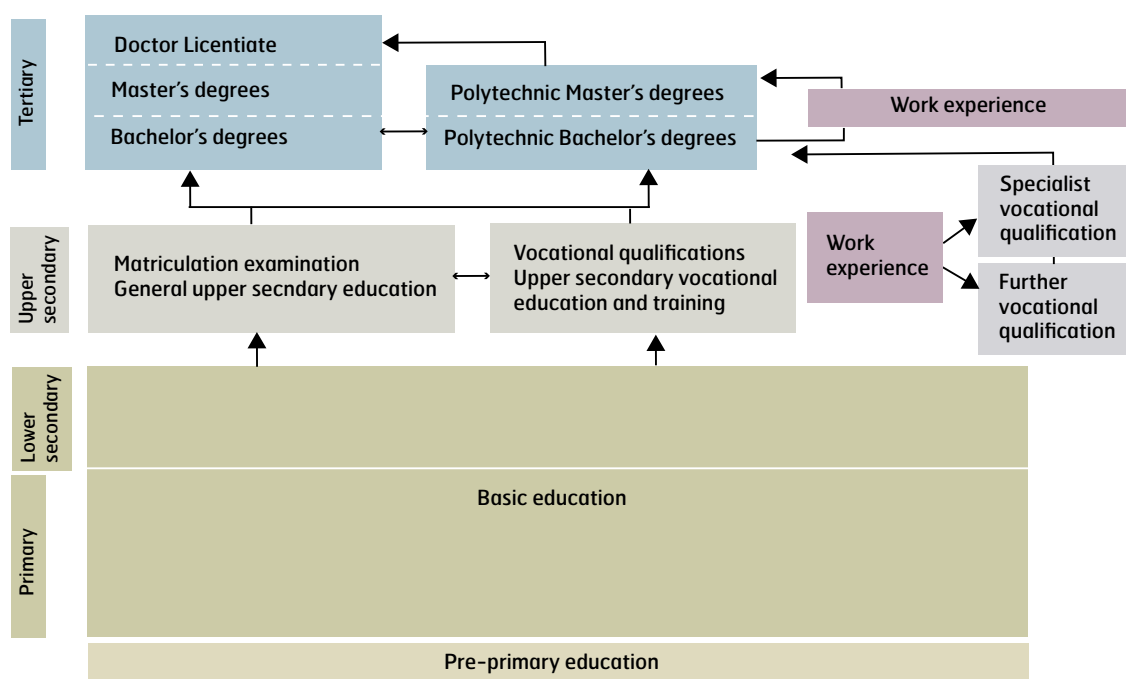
Tertiary

Doctor Licentiate

Master's degrees

Bachelor's degrees

Polytechnic Master's degrees

Polytechnic Bachelor's degrees

Work experience

Upper secondary

Matriculation examination
General upper secndary education

Vocational qualifications
Upper secondary vocational education and training

Work experience

Specialist vocational qualification

Further vocational qualification

Lower secondary

Primary

Basic education

Pre-primary education